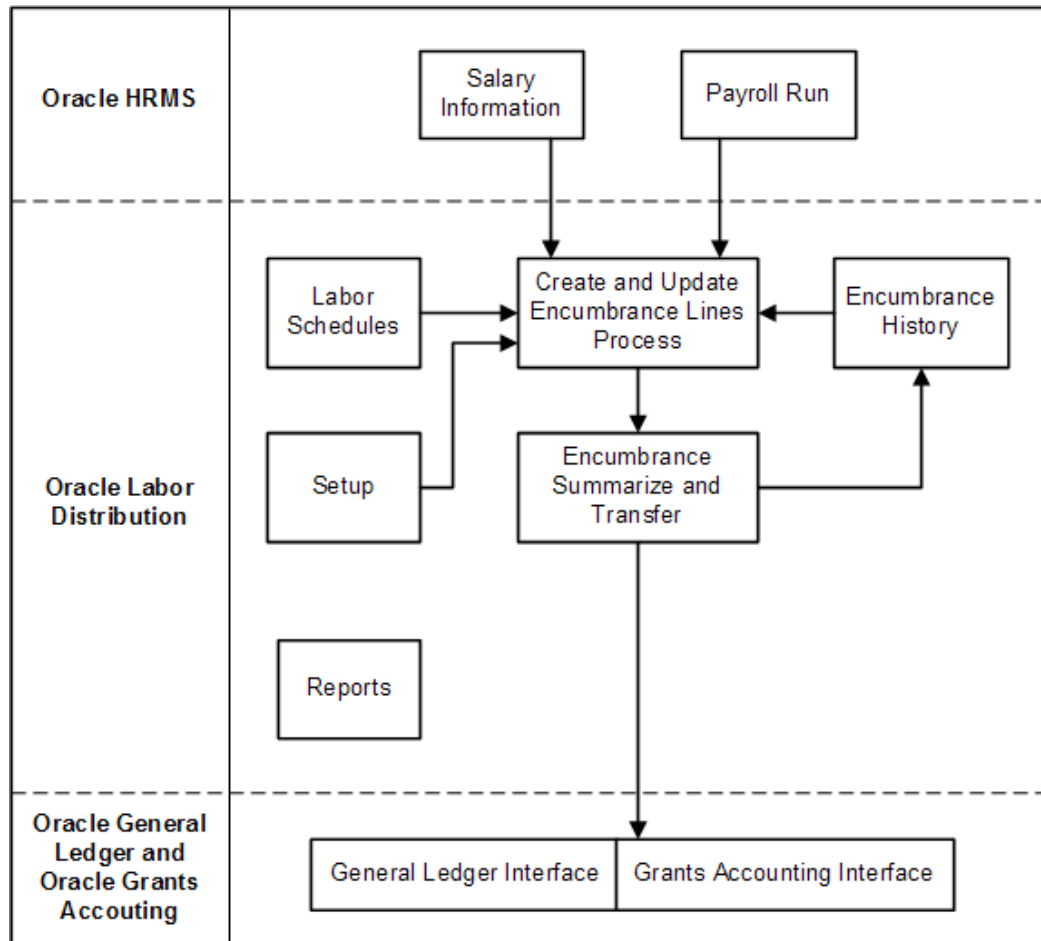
Oracle HRMS

Salary Information

Payroll Run

Labor Schedules

Create and Update Encumbrance Lines Process

Encumbrance History

Oracle Labor Distribution

Setup

Encumbrance Summarize and Transfer

Reports

Oracle General Ledger and Oracle Grants Accouting

General Ledger Interface

Grants Accounting Interface